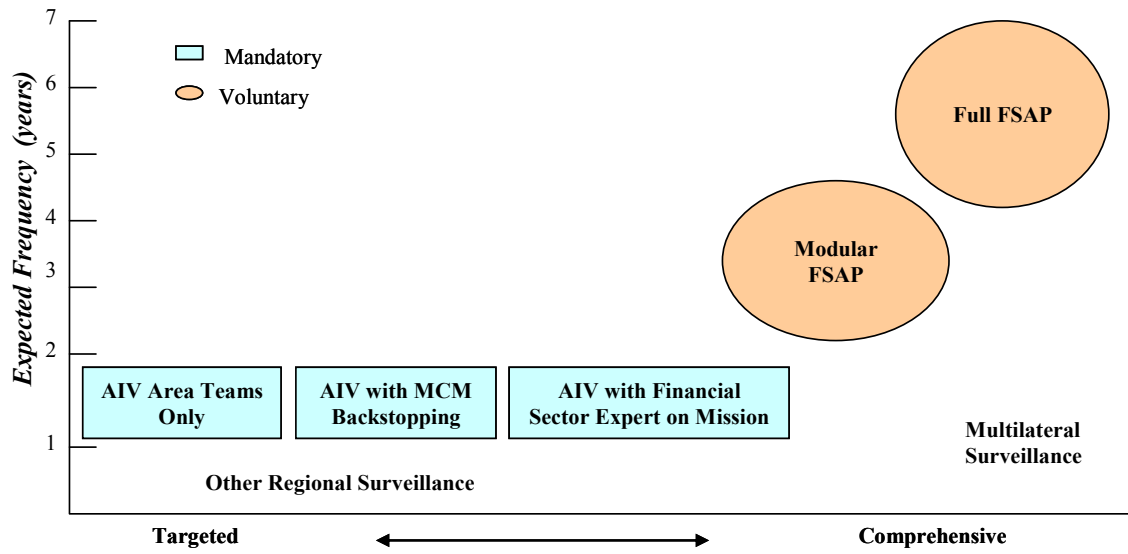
Expected Frequency (years)

7
6
5
4
3
2
1

Mandatory
Voluntary

Full FSAP

Modular FSAP

AIV Area Teams Only

AIV with MCM Backstopping

AIV with Financial Sector Expert on Mission

Multilateral Surveillance

Other Regional Surveillance

Targeted

Comprehensive